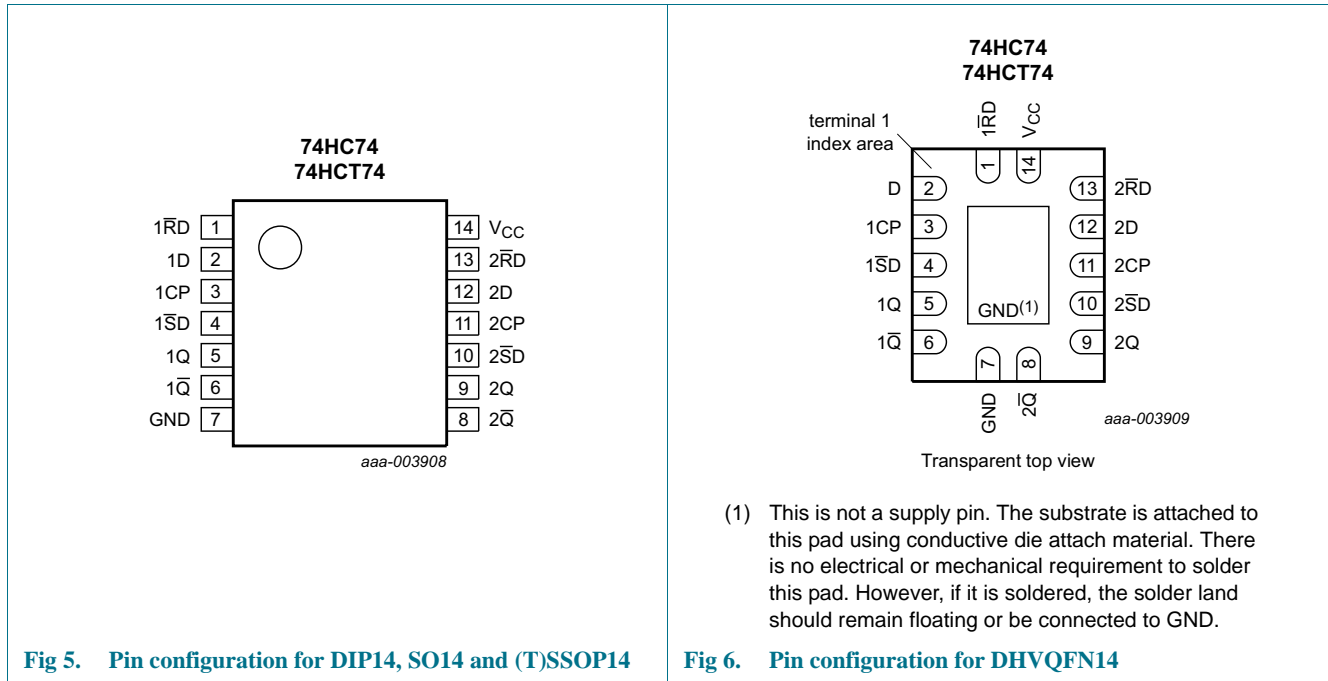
74HC74
74HCT74

| | | | |
|---|---|---|---|
| $1\overline{R}D$ | 1 | 14 | $V_{CC}$ |
| 1D | 2 | 13 | $2\overline{R}D$ |
| 1CP | 3 | 12 | 2D |
| $1\overline{S}D$ | 4 | 11 | 2CP |
| 1Q | 5 | 10 | $2\overline{S}D$ |
| $1\overline{Q}$ | 6 | 9 | 2Q |
| GND | 7 | 8 | $2\overline{Q}$ |

aaa-003908

Fig 5. Pin configuration for DIP14, SO14 and (T)SSOP14

74HC74
74HCT74

terminal 1 index area

$1\overline{R}D$ 1
$V_{CC}$ 14

| | | | |
|---|---|---|---|
| D | 2 | 13 | $2\overline{R}D$ |
| 1CP | 3 | 12 | 2D |
| $1\overline{S}D$ | 4 | 11 | 2CP |
| 1Q | 5 | 10 | $2\overline{S}D$ |
| $1\overline{Q}$ | 6 | 9 | 2Q |

GND(1)

7 GND
8 $2\overline{Q}$

aaa-003909

Transparent top view

(1) This is not a supply pin. The substrate is attached to this pad using conductive die attach material. There is no electrical or mechanical requirement to solder this pad. However, if it is soldered, the solder land should remain floating or be connected to GND.

Fig 6. Pin configuration for DHVQFN14